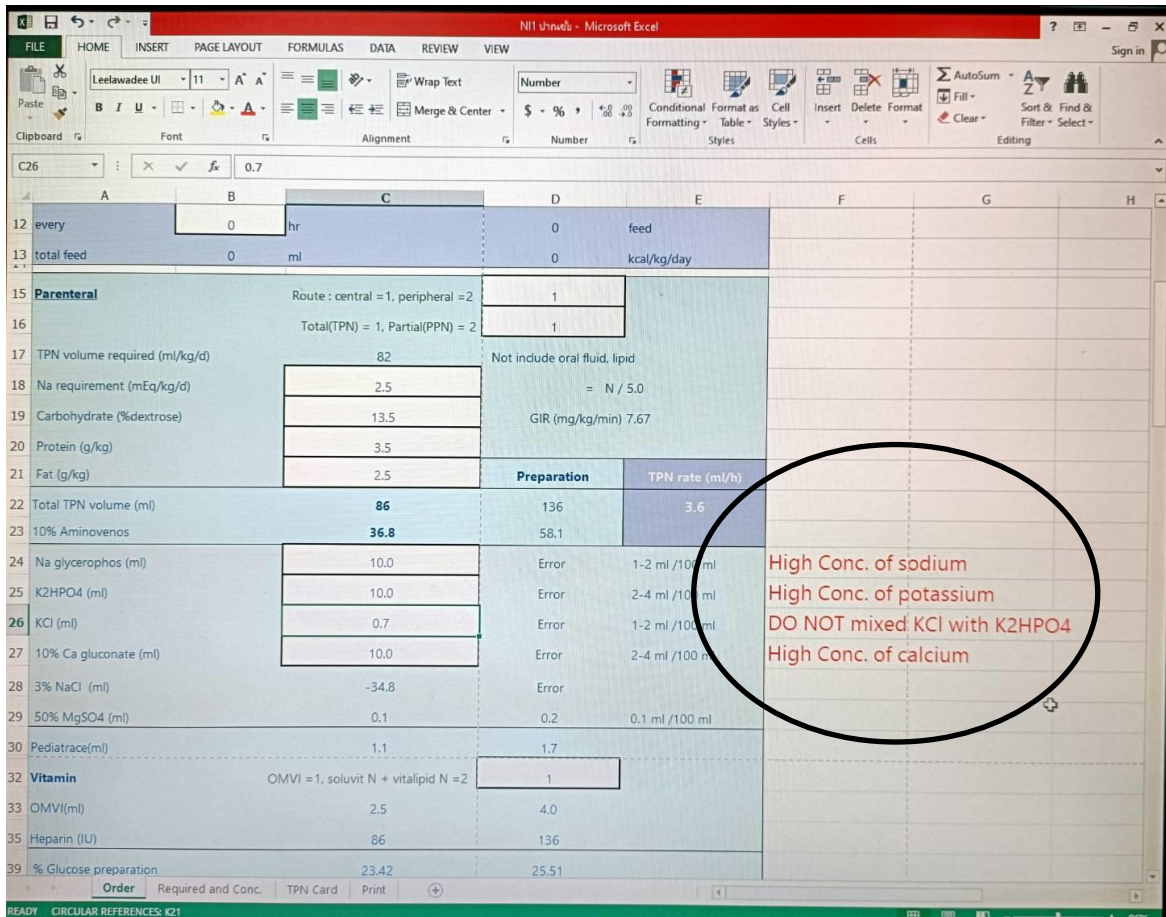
NI1 ปากเปล่า - Microsoft Excel

FILE HOME INSERT PAGE LAYOUT FORMULAS DATA REVIEW VIEW Sign in

Paste Clipboard Leelawadee UI 11 A A B I U Font Wrap Text Merge & Center Alignment Number $ % , .00 Number Conditional Formatting Format as Table Cell Styles Styles Insert Delete Format Cells AutoSum Fill Clear Sort & Filter Find & Select Editing

C26 $f_x$ 0.7

| | A | B | C | D | E | F | G | H |
|---|---|---|---|---|---|---|---|---|
| 12 | every | 0 | hr | 0 | feed | | | |
| 13 | total feed | 0 | ml | 0 | kcal/kg/day | | | |
| 15 | Parenteral | | Route : central =1, peripheral =2 | 1 | | | | |
| 16 | | | Total(TPN) = 1, Partial(PPN) = 2 | 1 | | | | |
| 17 | TPN volume required (ml/kg/d) | | 82 | Not include oral fluid, lipid | | | | |
| 18 | Na requirement (mEq/kg/d) | | 2.5 | = N / 5.0 | | | | |
| 19 | Carbohydrate (%dextrose) | | 13.5 | GIR (mg/kg/min) 7.67 | | | | |
| 20 | Protein (g/kg) | | 3.5 | | | | | |
| 21 | Fat (g/kg) | | 2.5 | Preparation | TPN rate (ml/h) | | | |
| 22 | Total TPN volume (ml) | | 86 | 136 | 3.6 | | | |
| 23 | 10% Aminovenos | | 36.8 | 58.1 | | | | |
| 24 | Na glycerophos (ml) | | 10.0 | Error | 1-2 ml /100 ml | High Conc. of sodium | | |
| 25 | K2HPO4 (ml) | | 10.0 | Error | 2-4 ml /100 ml | High Conc. of potassium | | |
| 26 | KCl (ml) | | 0.7 | Error | 1-2 ml /100 ml | DO NOT mixed KCl with K2HPO4 | | |
| 27 | 10% Ca gluconate (ml) | | 10.0 | Error | 2-4 ml /100 ml | High Conc. of calcium | | |
| 28 | 3% NaCl (ml) | | -34.8 | Error | | | | |
| 29 | 50% MgSO4 (ml) | | 0.1 | 0.2 | 0.1 ml /100 ml | | | |
| 30 | Pediatrace(ml) | | 1.1 | 1.7 | | | | |
| 32 | Vitamin | | OMVI =1, soluvit N + vitalipid N =2 | 1 | | | | |
| 33 | OMVI(ml) | | 2.5 | 4.0 | | | | |
| 35 | Heparin (IU) | | 86 | 136 | | | | |
| 39 | % Glucose preparation | | 23.42 | 25.51 | | | | |

Order Required and Conc. TPN Card Print

READY CIRCULAR REFERENCES: K21